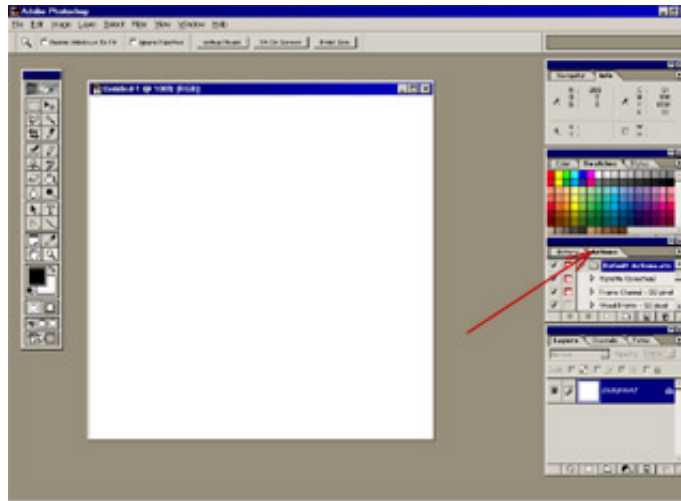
Adobe Photoshop

File Edit Image Layer Select Filter View Window Help

Resize Windows To Fit Ignore Palettes Actual Pixels Fit On Screen Print Size

Untitled-1 @ 100% (RGB)

Navigator Info

Color Swatches Styles

History Actions

Default Actions

Layers Channels Paths